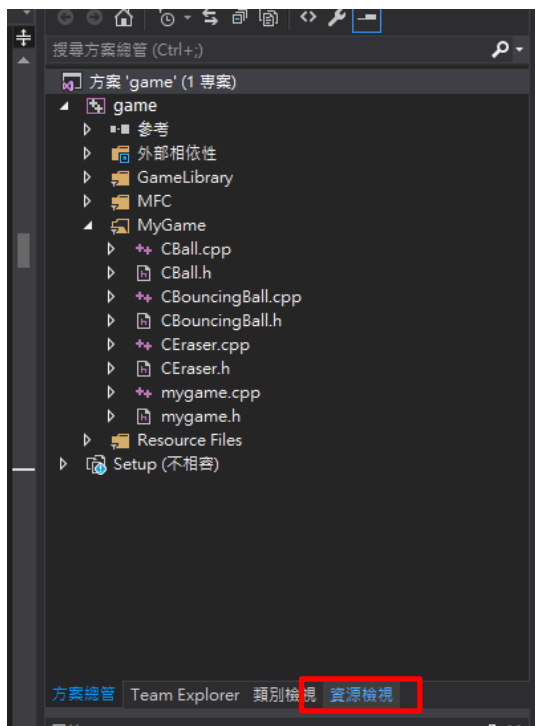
搜尋方案總管 (Ctrl+;)

方案 'game' (1 專案)
game
參考
外部相依性
GameLibrary
MFC
MyGame
CBall.cpp
CBall.h
CBouncingBall.cpp
CBouncingBall.h
CEraser.cpp
CEraser.h
mygame.cpp
mygame.h
Resource Files
Setup (不相容)

方案總管 Team Explorer 類別檢視 資源檢視